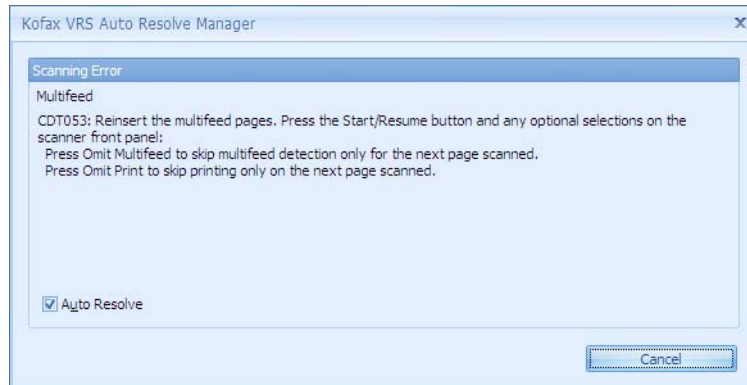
Kofax VRS Auto Resolve Manager

x

Scanning Error

Multifeed

CDT053: Reinsert the multifeed pages. Press the Start/Resume button and any optional selections on the scanner front panel:
Press Omit Multifeed to skip multifeed detection only for the next page scanned.
Press Omit Print to skip printing only on the next page scanned.

Auto Resolve

Cancel